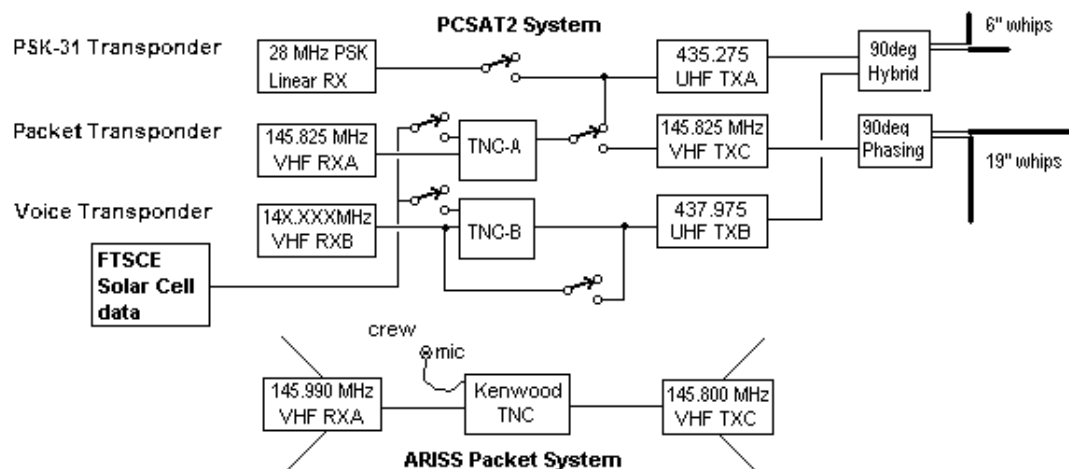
PCSAT2 System

PSK-31 Transponder

Packet Transponder

Voice Transponder

28 MHz PSK Linear RX

145.825 MHz VHF RXA

14X.XXXMHz VHF RXB

FTSCE Solar Cell data

TNC-A

TNC-B

435.275 UHF TXA

145.825 MHz VHF TXC

437.975 UHF TXB

90deg Hybrid

90deg Phasing

6" whips

19" whips

crew

mic

145.990 MHz VHF RXA

Kenwood TNC

145.800 MHz VHF TXC

ARISS Packet System